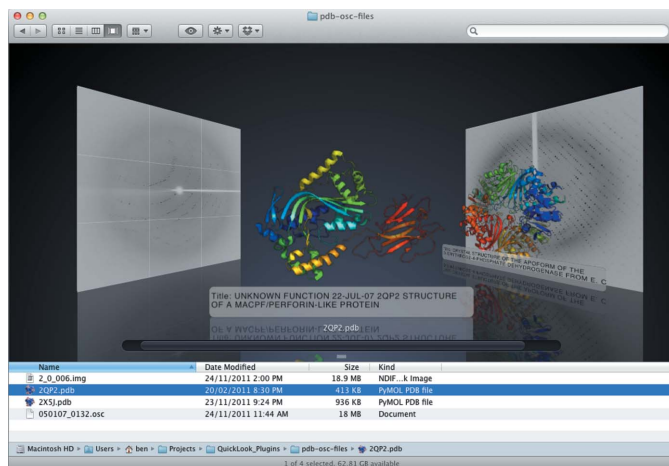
pdb-osc-files

Title: UNKNOWN FUNCTION 22-JUL-07 2QP2 STRUCTURE OF A MACPF/PERFORIN-LIKE PROTEIN

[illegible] STRUCTURE OF THE APOFORM OF THE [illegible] PHOSPHATE DEHYDROGENASE FROM E. C

2QP2.pdb

| Name | Date Modified | Size | Kind |
|---|---|---|---|
| 2_0_006.img | 24/11/2011 2:00 PM | 18.9 MB | NDIF...k Image |
| 2QP2.pdb | 20/02/2011 8:30 PM | 413 KB | PyMOL PDB file |
| 2X5J.pdb | 23/11/2011 9:24 PM | 936 KB | PyMOL PDB file |
| 050107_0132.osc | 24/11/2011 11:44 AM | 18 MB | Document |

Macintosh HD ▸ Users ▸ ben ▸ Projects ▸ QuickLook_Plugins ▸ pdb-osc-files ▸ 2QP2.pdb

1 of 4 selected, 62.81 GB available